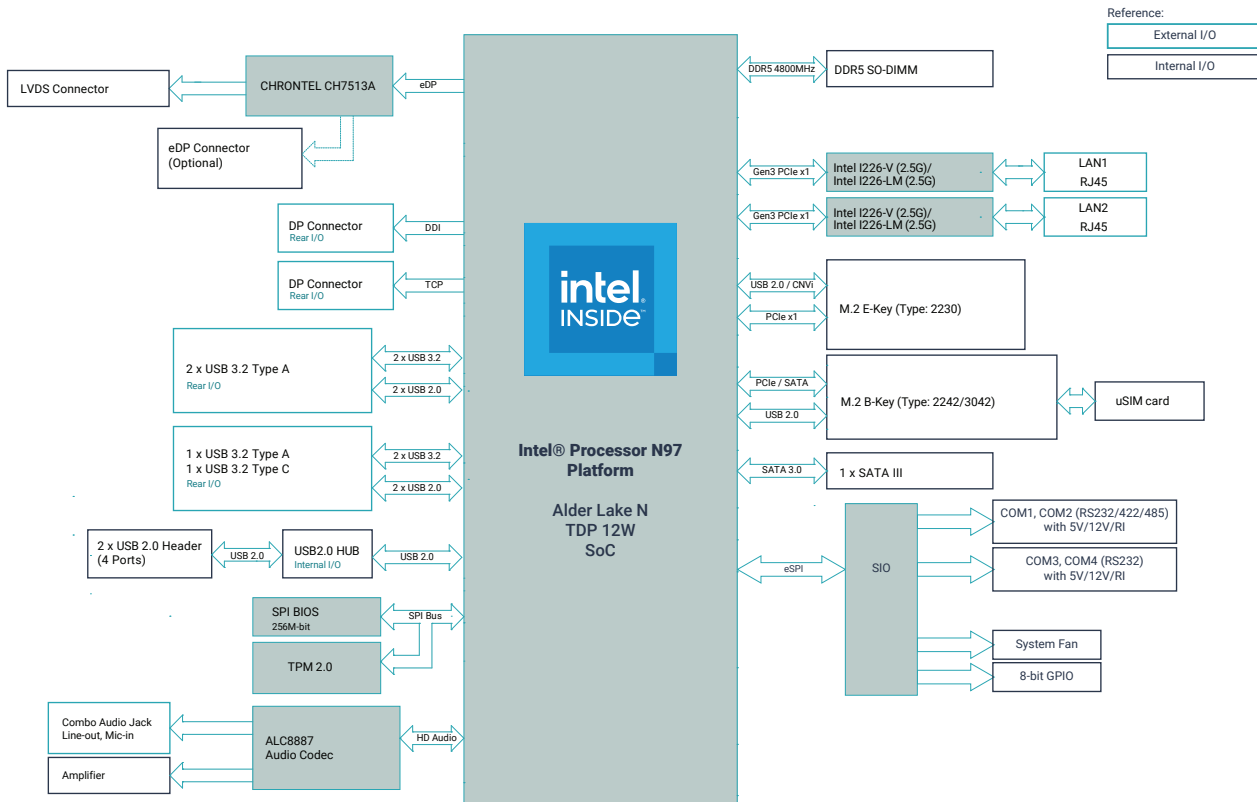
Reference:
External I/O
Internal I/O

LVDS Connector
CHRONTEL CH7513A
eDP
eDP Connector
(Optional)
DP Connector
Rear I/O
DDI
DP Connector
Rear I/O
TCP
2 x USB 3.2 Type A
Rear I/O
2 x USB 3.2
2 x USB 2.0
1 x USB 3.2 Type A
1 x USB 3.2 Type C
Rear I/O
2 x USB 3.2
2 x USB 2.0
2 x USB 2.0 Header
(4 Ports)
USB 2.0
USB2.0 HUB
Internal I/O
USB 2.0
SPI BIOS
256M-bit
SPI Bus
TPM 2.0
Combo Audio Jack
Line-out, Mic-in
ALC8887
Audio Codec
HD Audio
Amplifier

intel
INSIDE

Intel® Processor N97
Platform

Alder Lake N
TDP 12W
SoC

DDR5 4800MHz
DDR5 SO-DIMM
Gen3 PCIe x1
Intel I226-V (2.5G)/
Intel I226-LM (2.5G)
LAN1
RJ45
Gen3 PCIe x1
Intel I226-V (2.5G)/
Intel I226-LM (2.5G)
LAN2
RJ45
USB 2.0 / CNVi
PCIe x1
M.2 E-Key (Type: 2230)
PCIe / SATA
USB 2.0
M.2 B-Key (Type: 2242/3042)
uSIM card
SATA 3.0
1 x SATA III
eSPI
SIO
COM1, COM2 (RS232/422/485)
with 5V/12V/RI
COM3, COM4 (RS232)
with 5V/12V/RI
System Fan
8-bit GPIO